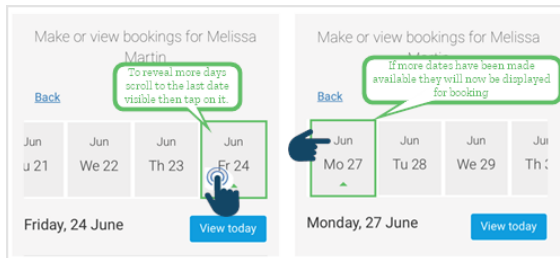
Make or view bookings for Melissa Martin

To reveal more days scroll to the last date visible then tap on it.

Back

| Jun | Jun | Jun | Jun |
|---|---|---|---|
| u 21 | We 22 | Th 23 | Fr 24 |

Friday, 24 June

View today

Make or view bookings for Melissa Martin

If more dates have been made available they will now be displayed for booking

Back

| Jun | Jun | Jun | Jun |
|---|---|---|---|
| Mo 27 | Tu 28 | We 29 | Th 3 |

Monday, 27 June

View today